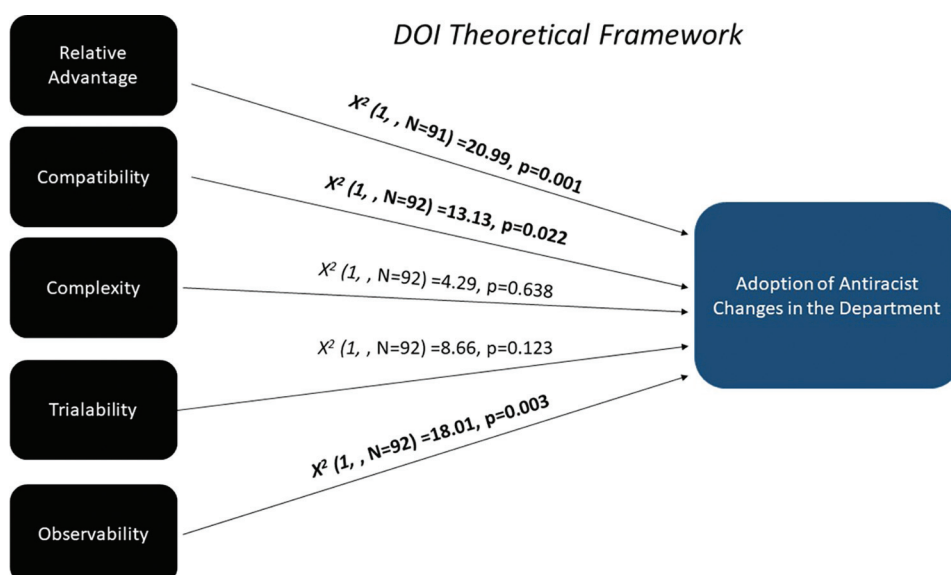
DOI Theoretical Framework

Relative Advantage

Compatibility

Complexity

Trialability

Observability

$X^2$ (1, , N=91) =20.99, p=0.001

$X^2$ (1, , N=92) =13.13, p=0.022

$X^2$ (1, , N=92) =4.29, p=0.638

$X^2$ (1, , N=92) =8.66, p=0.123

$X^2$ (1, , N=92) =18.01, p=0.003

Adoption of Antiracist Changes in the Department